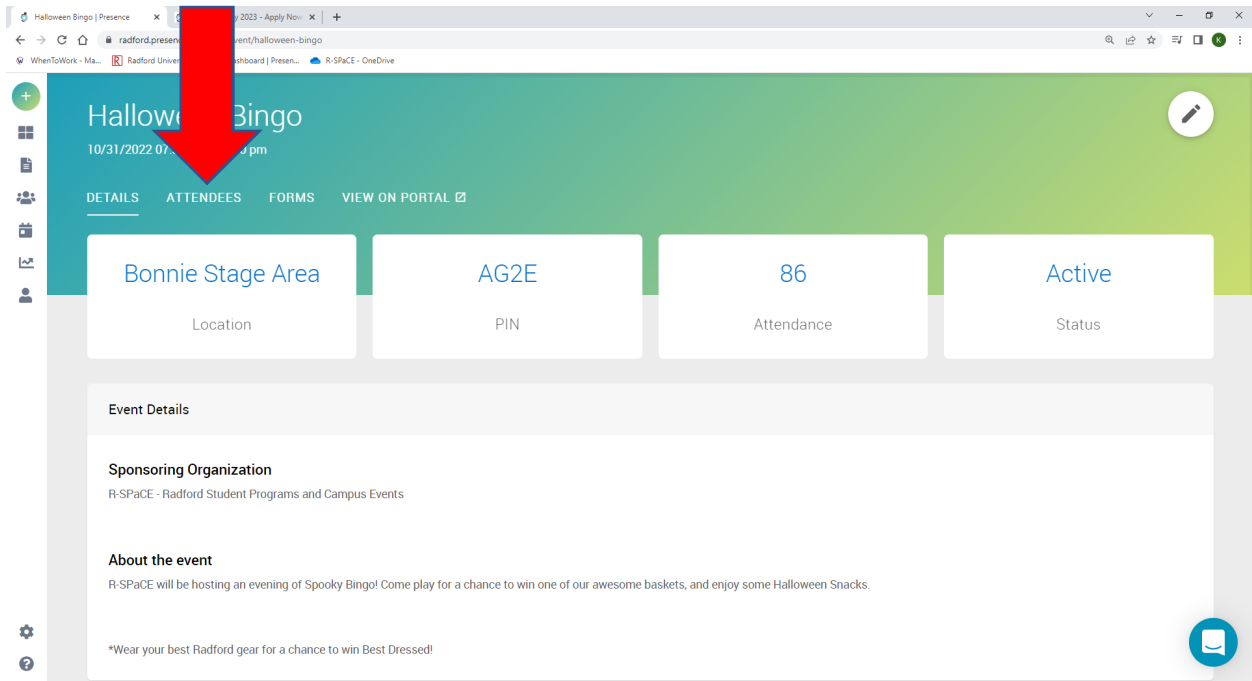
Halloween Bingo | Presence ×
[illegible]y 2023 - Apply Now ×
+

radford.presen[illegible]vent/halloween-bingo

WhenToWork - Ma... Radford Univer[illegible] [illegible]shboard | Presen... R-SPaCE - OneDrive

Hallow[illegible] Bingo
10/31/2022 07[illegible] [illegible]0 pm

DETAILS ATTENDEES FORMS VIEW ON PORTAL

Bonnie Stage Area
Location

AG2E
PIN

86
Attendance

Active
Status

Event Details

Sponsoring Organization
R-SPaCE - Radford Student Programs and Campus Events

About the event
R-SPaCE will be hosting an evening of Spooky Bingo! Come play for a chance to win one of our awesome baskets, and enjoy some Halloween Snacks.

*Wear your best Radford gear for a chance to win Best Dressed!